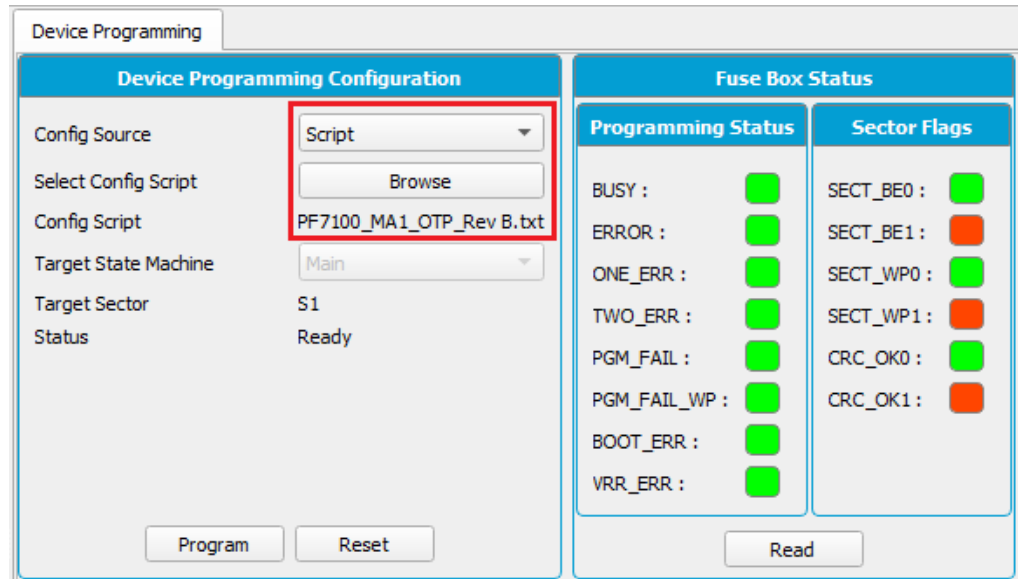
Device Programming

Device Programming Configuration

| | |
|---|---|
| Config Source | Script |
| Select Config Script | Browse |
| Config Script | PF7100_MA1_OTP_Rev B.txt |
| Target State Machine | Main |
| Target Sector | S1 |
| Status | Ready |

Program Reset

Fuse Box Status

Programming Status

BUSY :
ERROR :
ONE_ERR :
TWO_ERR :
PGM_FAIL :
PGM_FAIL_WP :
BOOT_ERR :
VRR_ERR :

Sector Flags

SECT_BE0 :
SECT_BE1 :
SECT_WP0 :
SECT_WP1 :
CRC_OK0 :
CRC_OK1 :

Read